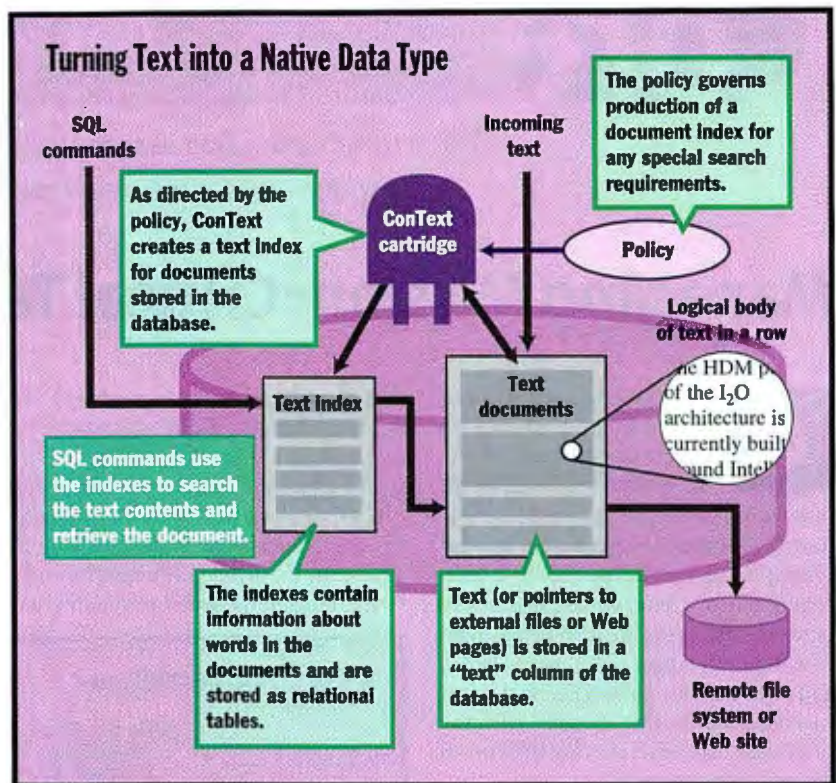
Turning Text into a Native Data Type

SQL commands

Incoming text

The policy governs production of a document index for any special search requirements.

As directed by the policy, ConText creates a text index for documents stored in the database.

ConText cartridge

Policy

Logical body of text in a row

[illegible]he HDM p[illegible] of the $I_2O$ architecture is currently built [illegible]ound Intel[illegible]

Text index

Text documents

SQL commands use the indexes to search the text contents and retrieve the document.

The indexes contain information about words in the documents and are stored as relational tables.

Text (or pointers to external files or Web pages) is stored in a "text" column of the database.

Remote file system or Web site